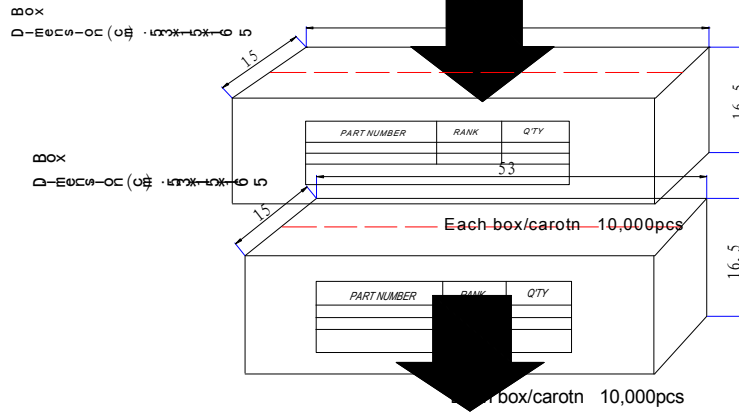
Box
Dimension (cm): 53x15x16.5

15

16.5

| PART NUMBER | RANK | Q'TY |
|---|---|---|
| | | |
| | | |

Box
Dimension (cm): 53x15x16.5

53

15

Each box/carotn 10,000pcs

16.5

| PART NUMBER | RANK | Q'TY |
|---|---|---|
| | | |
| | | |
| | | |

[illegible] box/carotn 10,000pcs